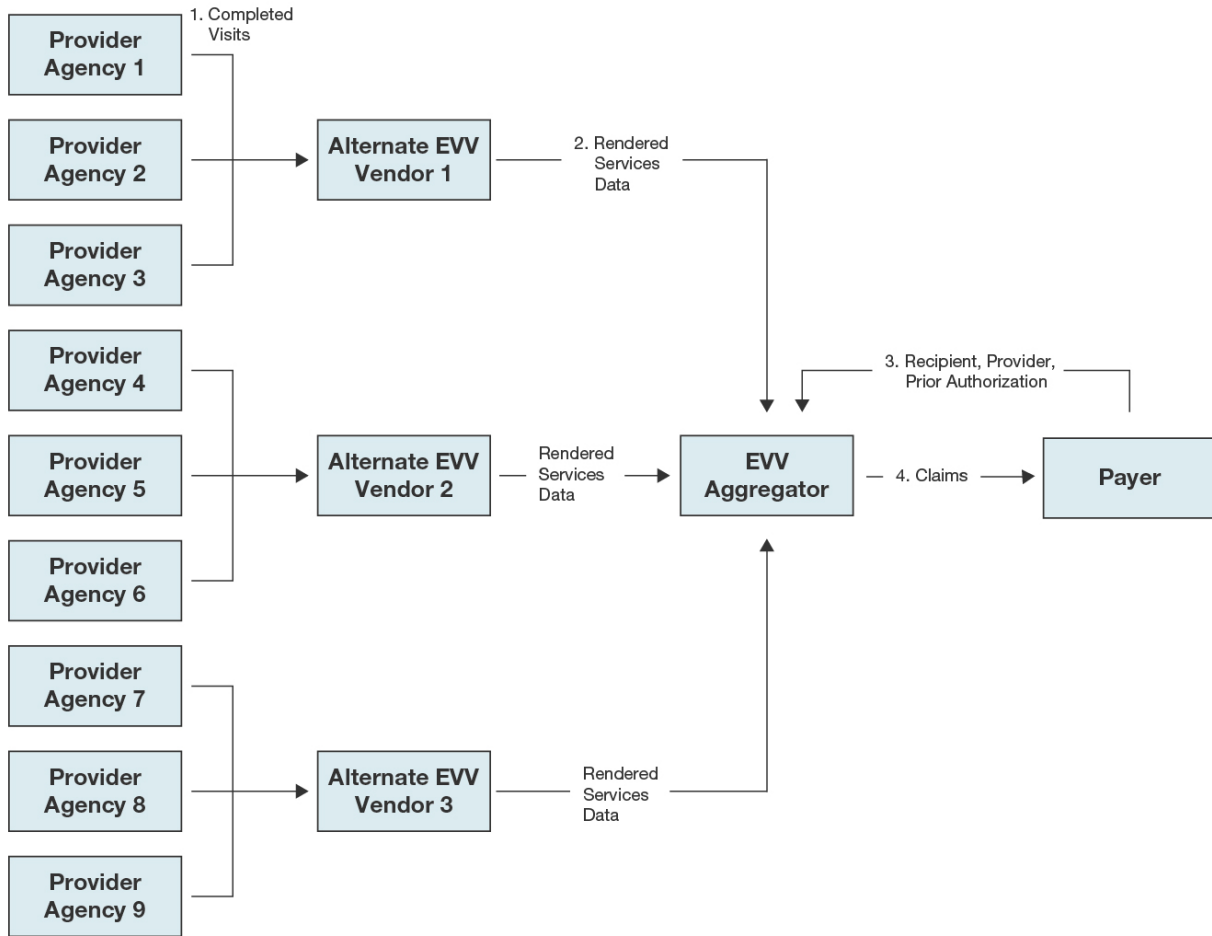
1. Completed Visits

Provider Agency 1

Provider Agency 2

Provider Agency 3

Alternate EVV Vendor 1

2. Rendered Services Data

Provider Agency 4

Provider Agency 5

Provider Agency 6

Alternate EVV Vendor 2

Rendered Services Data

3. Recipient, Provider, Prior Authorization

EVV Aggregator

4. Claims

Payer

Provider Agency 7

Provider Agency 8

Provider Agency 9

Alternate EVV Vendor 3

Rendered Services Data